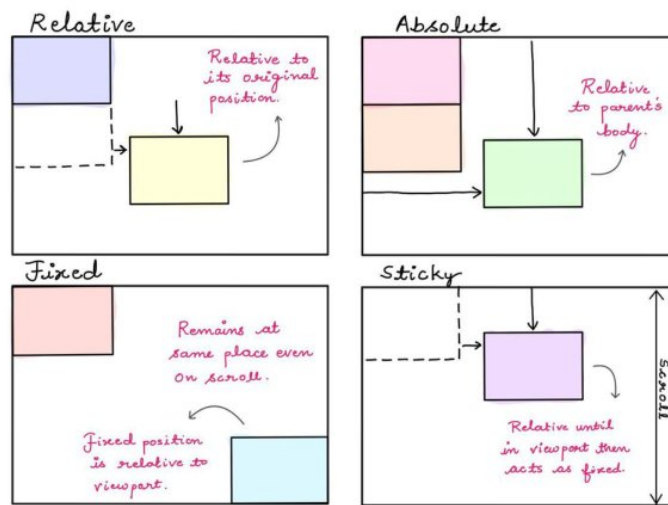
Relative

Relative to its original position.

Absolute

Relative to parent's body.

Fixed

Remains at same place even on scroll.

Fixed position is relative to viewport.

Sticky

Relative until in viewport then acts as fixed.

scroll